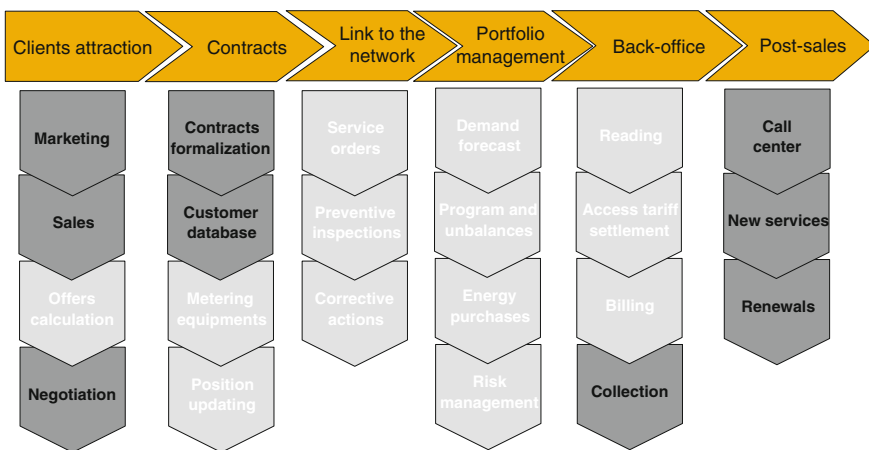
Clients attraction
Contracts
Link to the network
Portfolio management
Back-office
Post-sales

Marketing
Sales
Offers calculation
Negotiation

Contracts formalization
Customer database
Metering equipments
Position updating

Service orders
Preventive inspections
Corrective actions

Demand forecast
Program and unbalances
Energy purchases
Risk management

Reading
Access tariff settlement
Billing
Collection

Call center
New services
Renewals